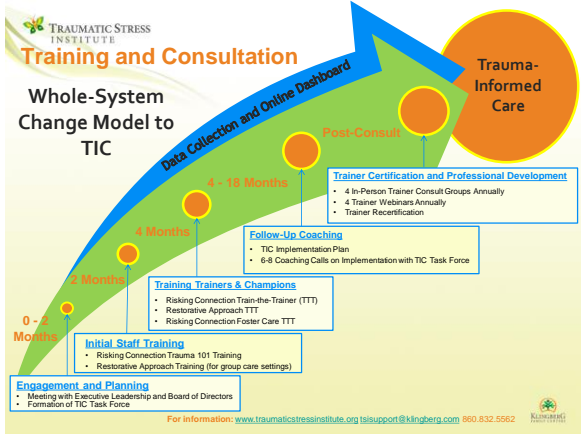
TRAUMATIC STRESS INSTITUTE

Training and Consultation

Whole-System Change Model to TIC

Data Collection and Online Dashboard

Trauma-Informed Care

Post-Consult

4 - 18 Months

4 Months

2 Months

0 - 2 Months

Trainer Certification and Professional Development
- 4 In-Person Trainer Consult Groups Annually
- 4 Trainer Webinars Annually
- Trainer Recertification

Follow-Up Coaching
- TIC Implementation Plan
- 6-8 Coaching Calls on Implementation with TIC Task Force

Training Trainers & Champions
- Risking Connection Train-the-Trainer (TTT)
- Restorative Approach TTT
- Risking Connection Foster Care TTT

Initial Staff Training
- Risking Connection Trauma 101 Training
- Restorative Approach Training (for group care settings)

Engagement and Planning
- Meeting with Executive Leadership and Board of Directors
- Formation of TIC Task Force

For information: www.traumaticstressinstitute.org tsisupport@klingberg.com 860.832.5562

KLINGBERG FAMILY CENTERS